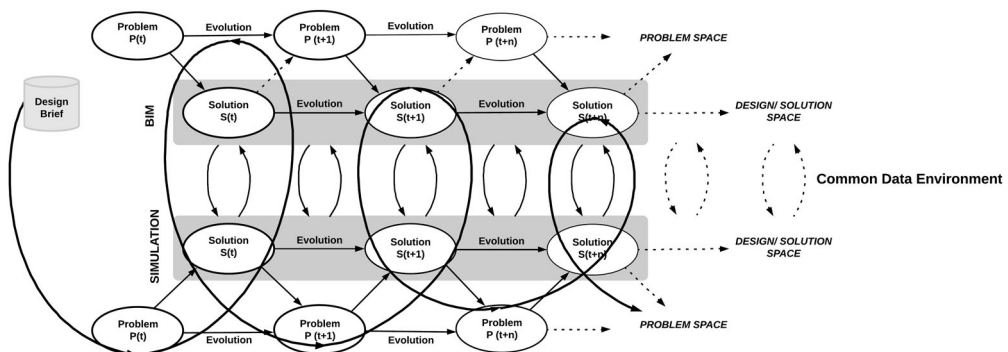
Problem P(t)
Evolution
Problem P (t+1)
Evolution
Problem P (t+n)
PROBLEM SPACE

Design Brief

BIM
Solution S(t)
Evolution
Solution S(t+1)
Evolution
Solution S(t+n)
DESIGN/ SOLUTION SPACE

Common Data Environment

SIMULATION
Solution S(t)
Evolution
Solution S(t+1)
Evolution
Solution S(t+n)
DESIGN/ SOLUTION SPACE

Problem P(t)
Evolution
Problem P (t+1)
Evolution
Problem P (t+n)
PROBLEM SPACE